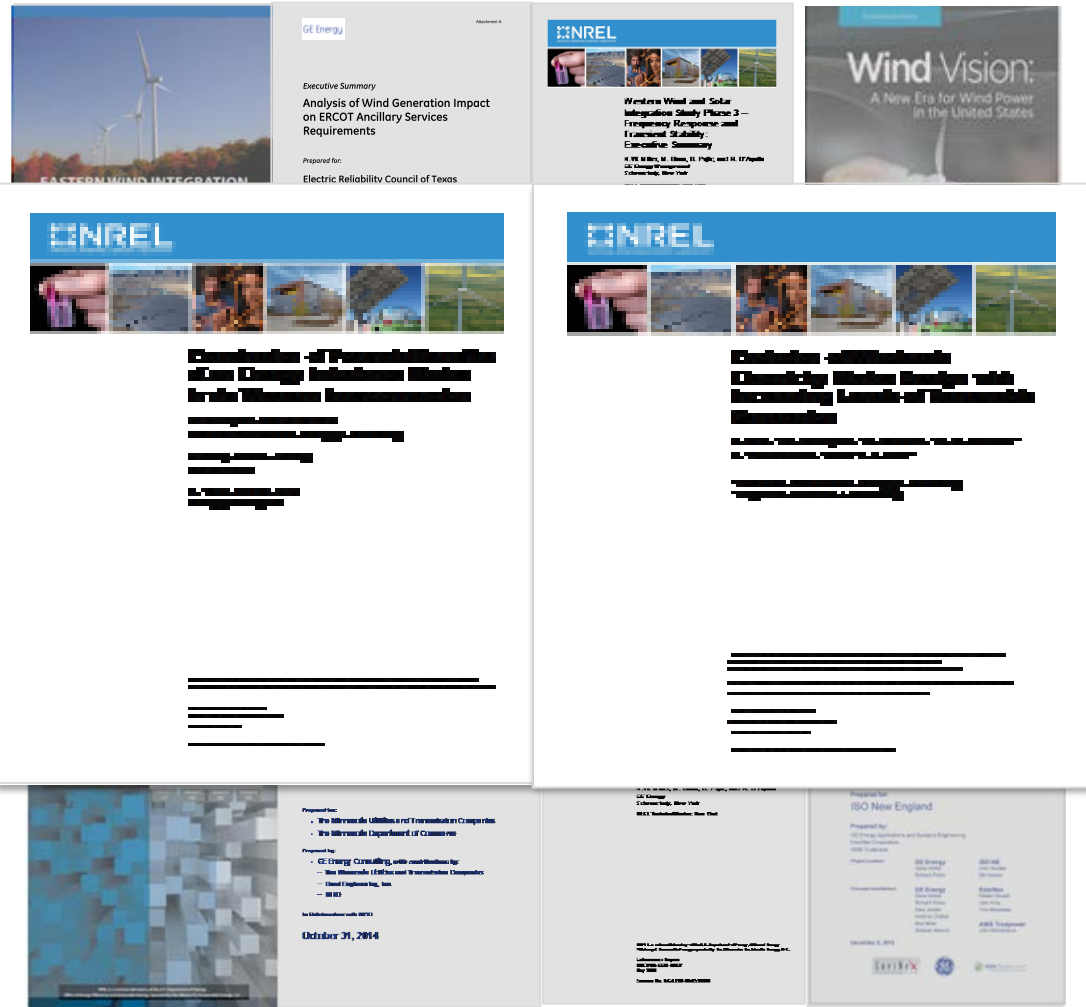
EASTERN WIND INTEGRATION

GE Energy

Attachment A

Executive Summary

Analysis of Wind Generation Impact on ERCOT Ancillary Services Requirements

Prepared for:

Electric Reliability Council of Texas

NREL

Western Wind and Solar Integration Study Phase 3 – Frequency Response and Transient Stability: Executive Summary

N.W. Miller, M. Shao, S. Pajic, and R. D'Aquila
GE Energy Management
Schenectady, New York

Wind Vision:
A New Era for Wind Power in the United States

NREL

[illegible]

NREL

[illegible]

Prepared for:

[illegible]

October 31, 2014

N.W. Miller, M. Shao, S. Pajic, and R. D'Aquila
GE Energy
Schenectady, New York

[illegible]

Prepared for:
ISO New England

Prepared by:
GE Energy Applications and Systems Engineering
EnerNex Corporation
AWS Truepower

GE Energy

ISO-NE

EnerNex

AWS Truepower

December 5, 2010

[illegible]

GE